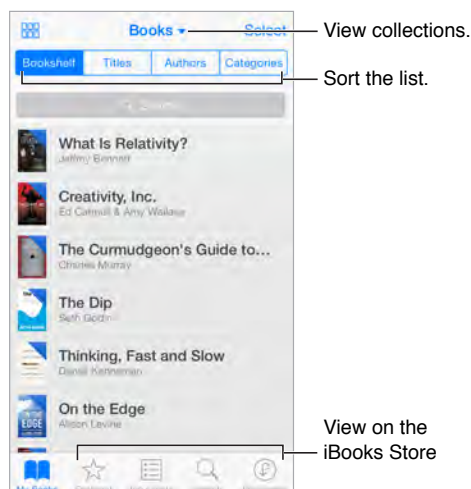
Books ▾

Select

View collections.

Bookshelf

Titles

Authors

Categories

Sort the list.

Search

What Is Relativity?

Jeffrey Bennett

Creativity, Inc.

Ed Catmull & Amy Wallace

The Curmudgeon's Guide to...

Charles Murray

The Dip

Seth Godin

Thinking, Fast and Slow

Daniel Kahneman

On the Edge

Alison Levine

View on the iBooks Store

My Books

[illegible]

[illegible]

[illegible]

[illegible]